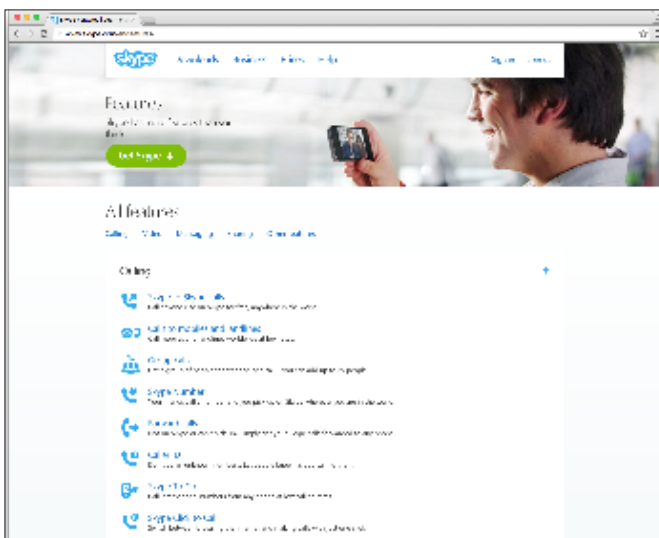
skype
Downloads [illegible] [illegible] Help
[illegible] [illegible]

Features
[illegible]

Get Skype

All features
Calling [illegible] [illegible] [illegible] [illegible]

Calling

Skype to Skype calls
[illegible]

Call phones, mobiles and landlines
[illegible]

Group calls
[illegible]

Skype Number
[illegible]

Forward calls
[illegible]

Caller ID
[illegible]

Skype To Go
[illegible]

Skype voicemail
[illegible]